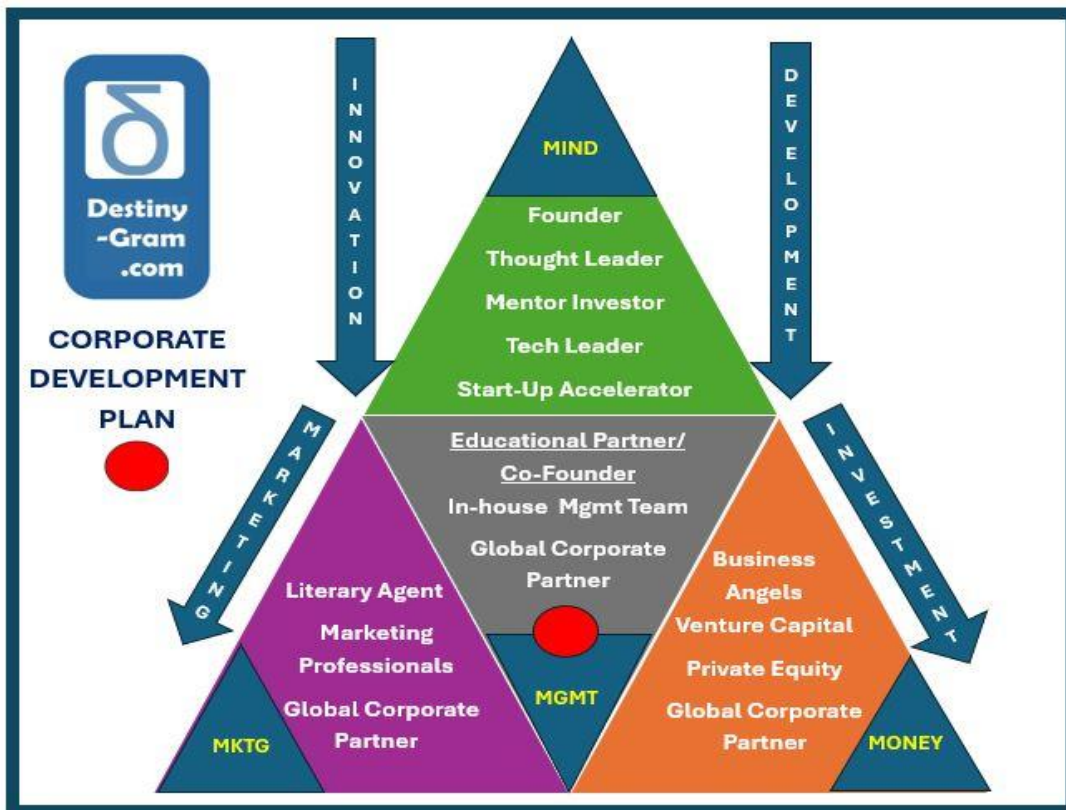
δ
Destiny-Gram.com

CORPORATE DEVELOPMENT PLAN

INNOVATION

DEVELOPMENT

MIND

Founder
Thought Leader
Mentor Investor
Tech Leader
Start-Up Accelerator

MARKETING

INVESTMENT

Educational Partner/ Co-Founder
In-house Mgmt Team
Global Corporate Partner

Literary Agent
Marketing Professionals
Global Corporate Partner

Business Angels
Venture Capital
Private Equity
Global Corporate Partner

MKTG

MGMT

MONEY